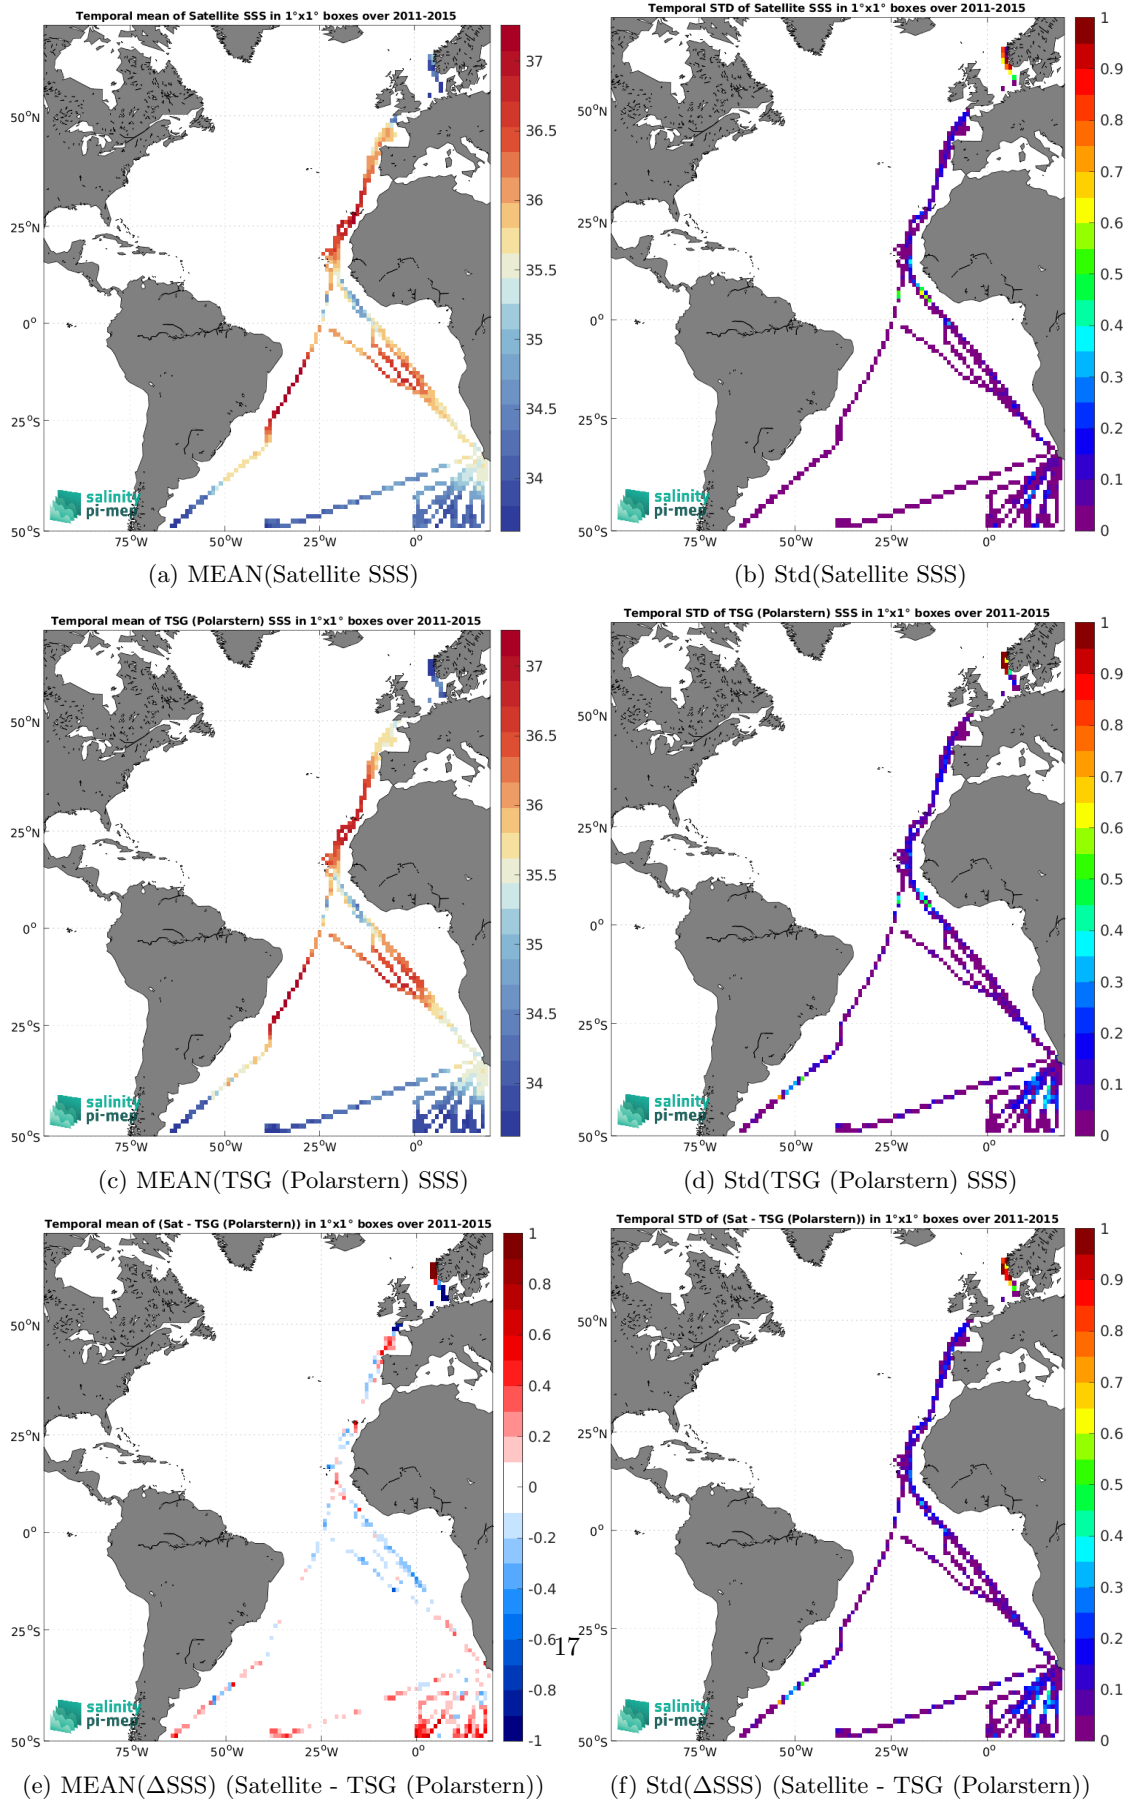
Temporal mean of Satellite SSS in 1°x1° boxes over 2011-2015

50°N
25°N
0°
25°S
50°S
75°W 50°W 25°W 0°

37
36.5
36
35.5
35
34.5
34

salinity
pi-mep

(a) MEAN(Satellite SSS)

Temporal STD of Satellite SSS in 1°x1° boxes over 2011-2015

50°N
25°N
0°
25°S
50°S
75°W 50°W 25°W 0°

1
0.9
0.8
0.7
0.6
0.5
0.4
0.3
0.2
0.1
0

salinity
pi-mep

(b) Std(Satellite SSS)

Temporal mean of TSG (Polarstern) SSS in 1°x1° boxes over 2011-2015

50°N
25°N
0°
25°S
50°S
75°W 50°W 25°W 0°

37
36.5
36
35.5
35
34.5
34

salinity
pi-mep

(c) MEAN(TSG (Polarstern) SSS)

Temporal STD of TSG (Polarstern) SSS in 1°x1° boxes over 2011-2015

50°N
25°N
0°
25°S
50°S
75°W 50°W 25°W 0°

1
0.9
0.8
0.7
0.6
0.5
0.4
0.3
0.2
0.1
0

salinity
pi-mep

(d) Std(TSG (Polarstern) SSS)

Temporal mean of (Sat - TSG (Polarstern)) in 1°x1° boxes over 2011-2015

50°N
25°N
0°
25°S
50°S
75°W 50°W 25°W 0°

1
0.8
0.6
0.4
0.2
0
-0.2
-0.4
-0.6
-0.8
-1

salinity
pi-mep

(e) MEAN(ΔSSS) (Satellite - TSG (Polarstern))

Temporal STD of (Sat - TSG (Polarstern)) in 1°x1° boxes over 2011-2015

50°N
25°N
0°
25°S
50°S
75°W 50°W 25°W 0°

1
0.9
0.8
0.7
0.6
0.5
0.4
0.3
0.2
0.1
0

salinity
pi-mep

(f) Std(ΔSSS) (Satellite - TSG (Polarstern))

17